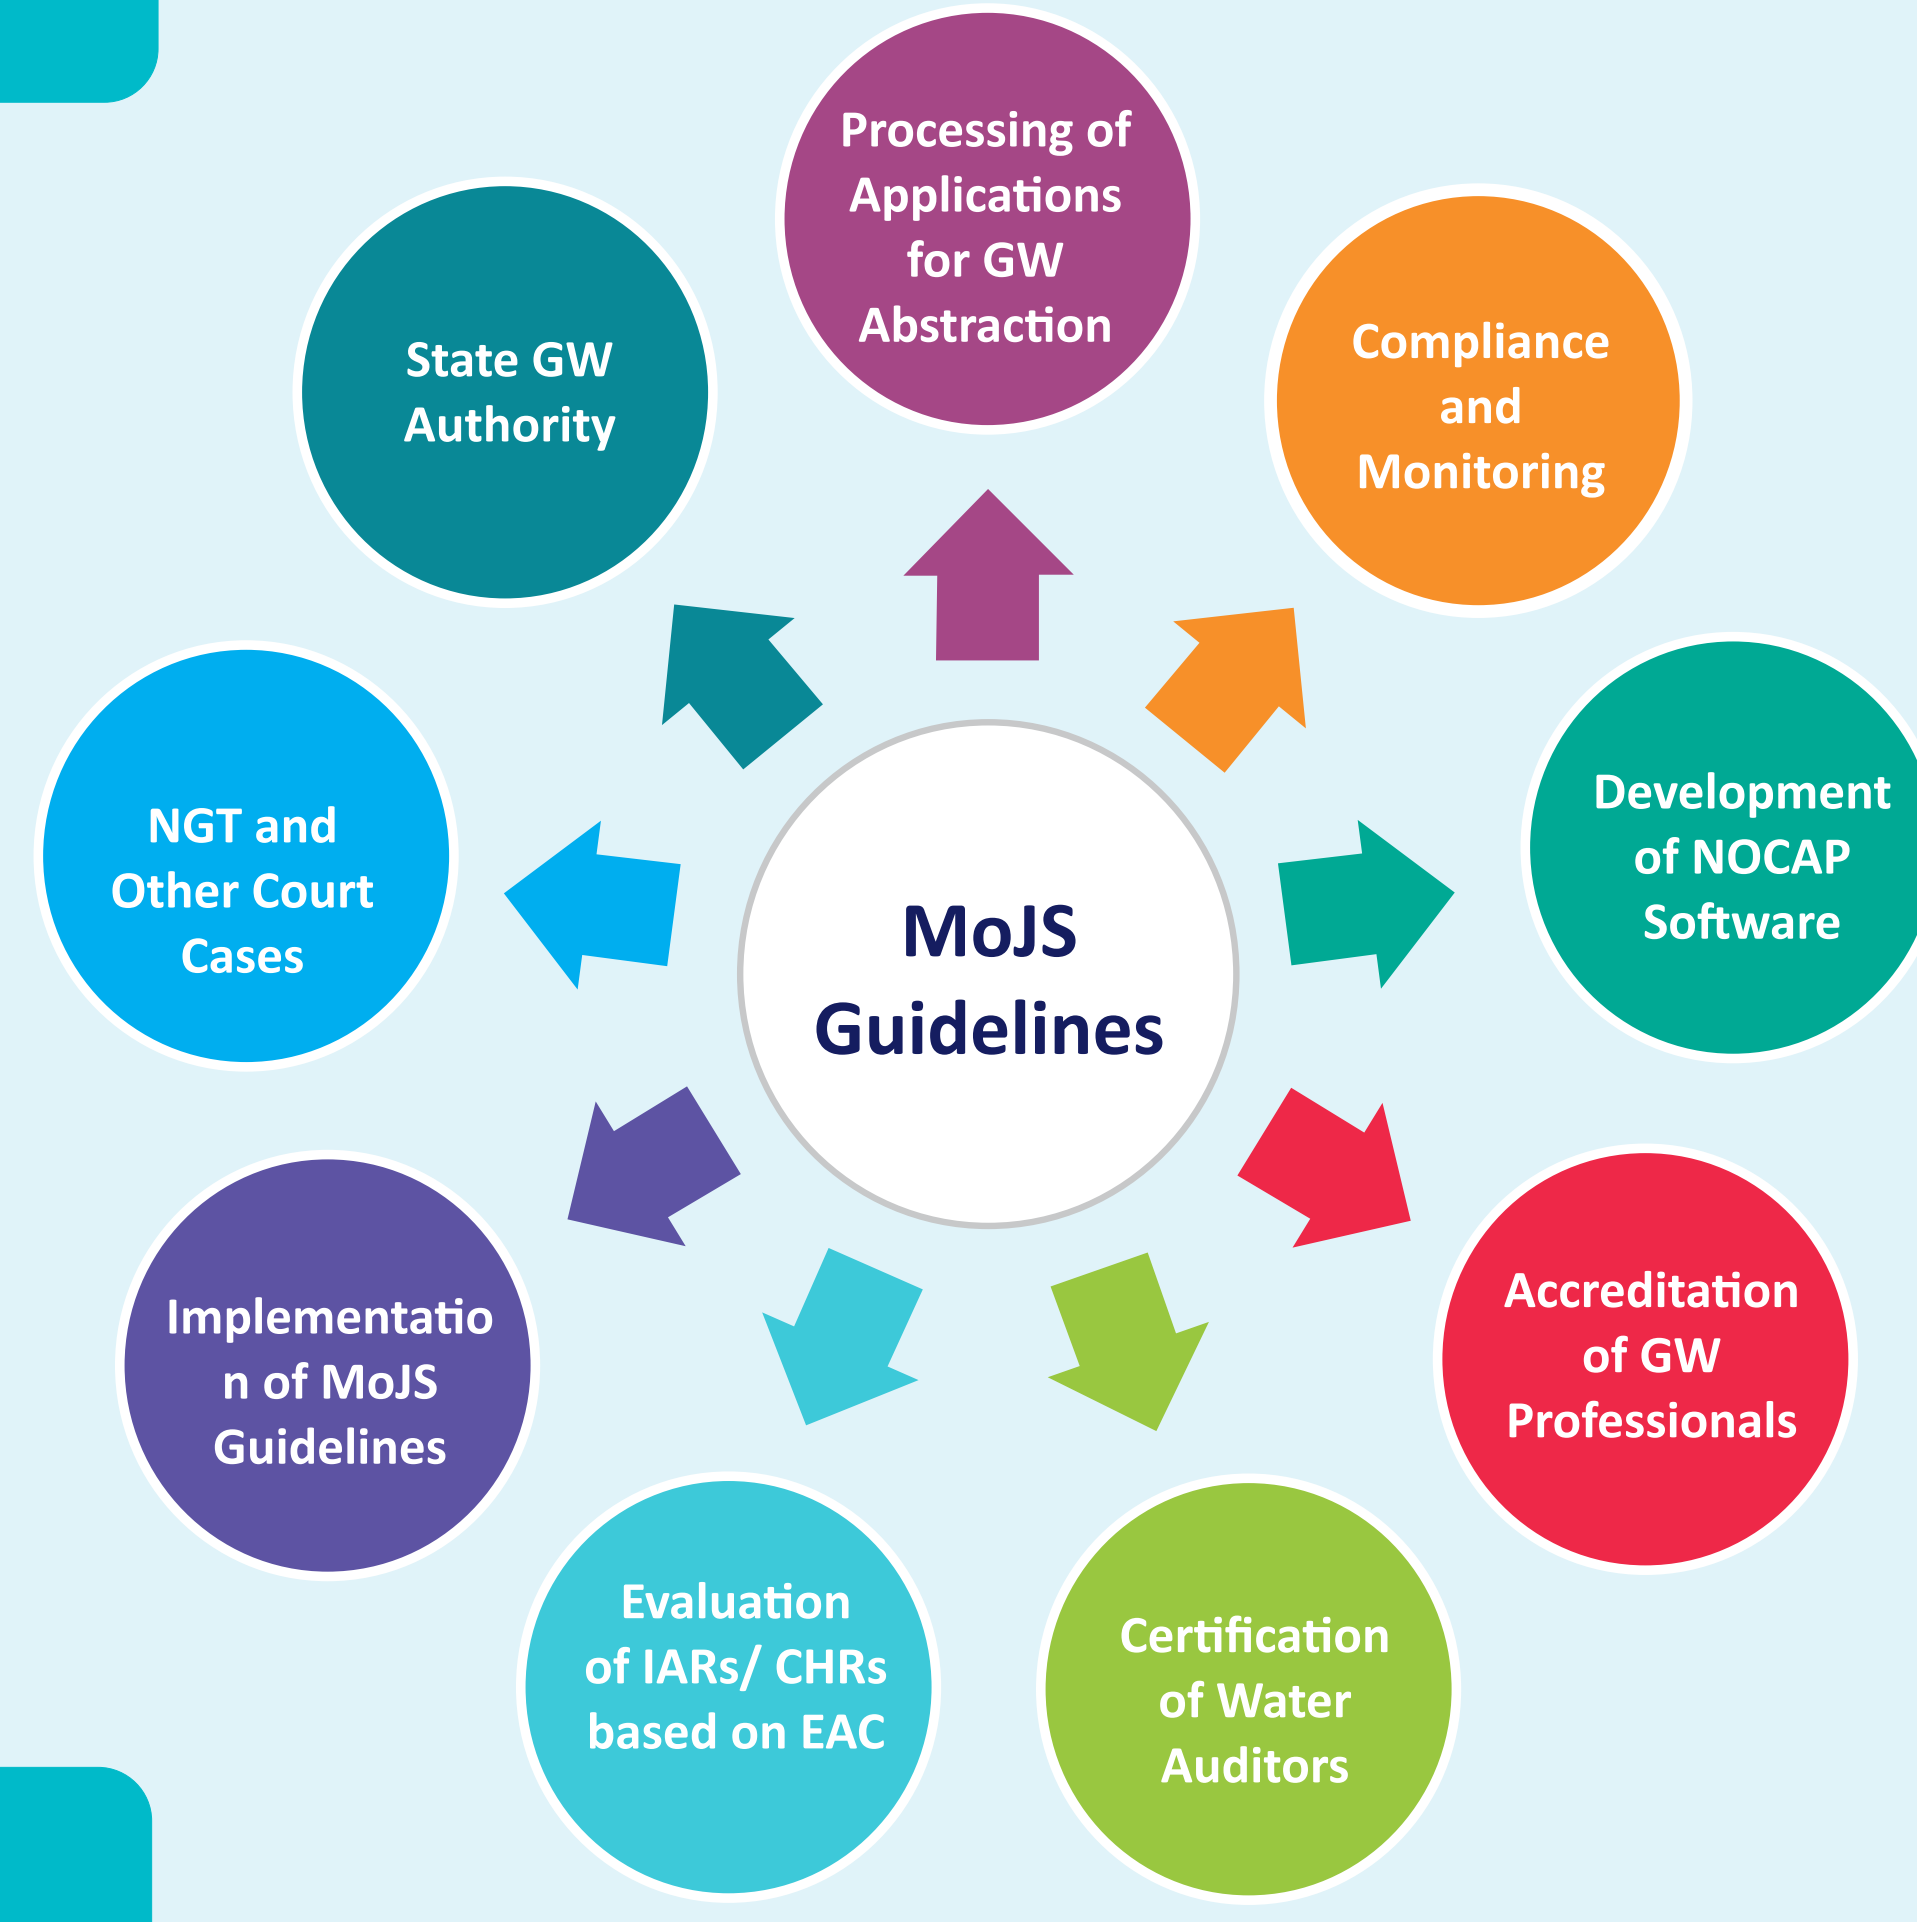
MoJS Guidelines

Processing of Applications for GW Abstraction

Compliance and Monitoring

Development of NOCAP Software

Accreditation of GW Professionals

Certification of Water Auditors

Evaluation of IARs/ CHRs based on EAC

Implementation of MoJS Guidelines

NGT and Other Court Cases

State GW Authority